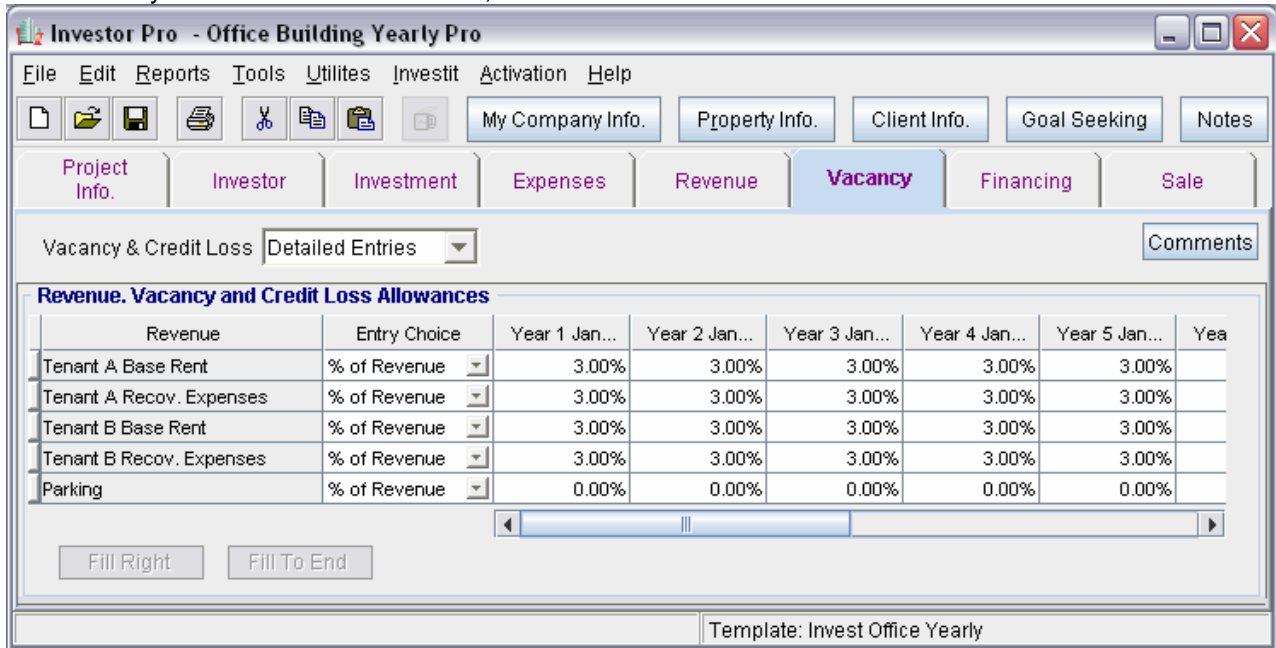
Investor Pro - Office Building Yearly Pro

File Edit Reports Tools Utilites Investit Activation Help

My Company Info. Property Info. Client Info. Goal Seeking Notes

Project Info. Investor Investment Expenses Revenue Vacancy Financing Sale

Vacancy & Credit Loss Detailed Entries

Comments

Revenue. Vacancy and Credit Loss Allowances

| Revenue | Entry Choice | Year 1 Jan... | Year 2 Jan... | Year 3 Jan... | Year 4 Jan... | Year 5 Jan... | Yea |
|---|---|---|---|---|---|---|---|
| Tenant A Base Rent | % of Revenue | 3.00% | 3.00% | 3.00% | 3.00% | 3.00% | |
| Tenant A Recov. Expenses | % of Revenue | 3.00% | 3.00% | 3.00% | 3.00% | 3.00% | |
| Tenant B Base Rent | % of Revenue | 3.00% | 3.00% | 3.00% | 3.00% | 3.00% | |
| Tenant B Recov. Expenses | % of Revenue | 3.00% | 3.00% | 3.00% | 3.00% | 3.00% | |
| Parking | % of Revenue | 0.00% | 0.00% | 0.00% | 0.00% | 0.00% | |

Fill Right Fill To End

Template: Invest Office Yearly